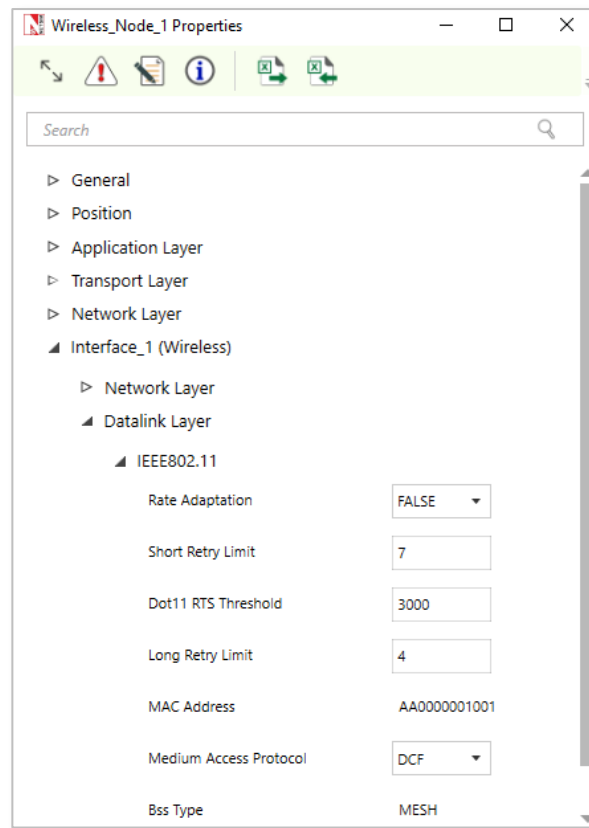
Wireless_Node_1 Properties

Search

General
Position
Application Layer
Transport Layer
Network Layer
Interface_1 (Wireless)
Network Layer
Datalink Layer
IEEE802.11

| Rate Adaptation | FALSE |
|---|---|
| Short Retry Limit | 7 |
| Dot11 RTS Threshold | 3000 |
| Long Retry Limit | 4 |
| MAC Address | AA0000001001 |
| Medium Access Protocol | DCF |
| Bss Type | MESH |